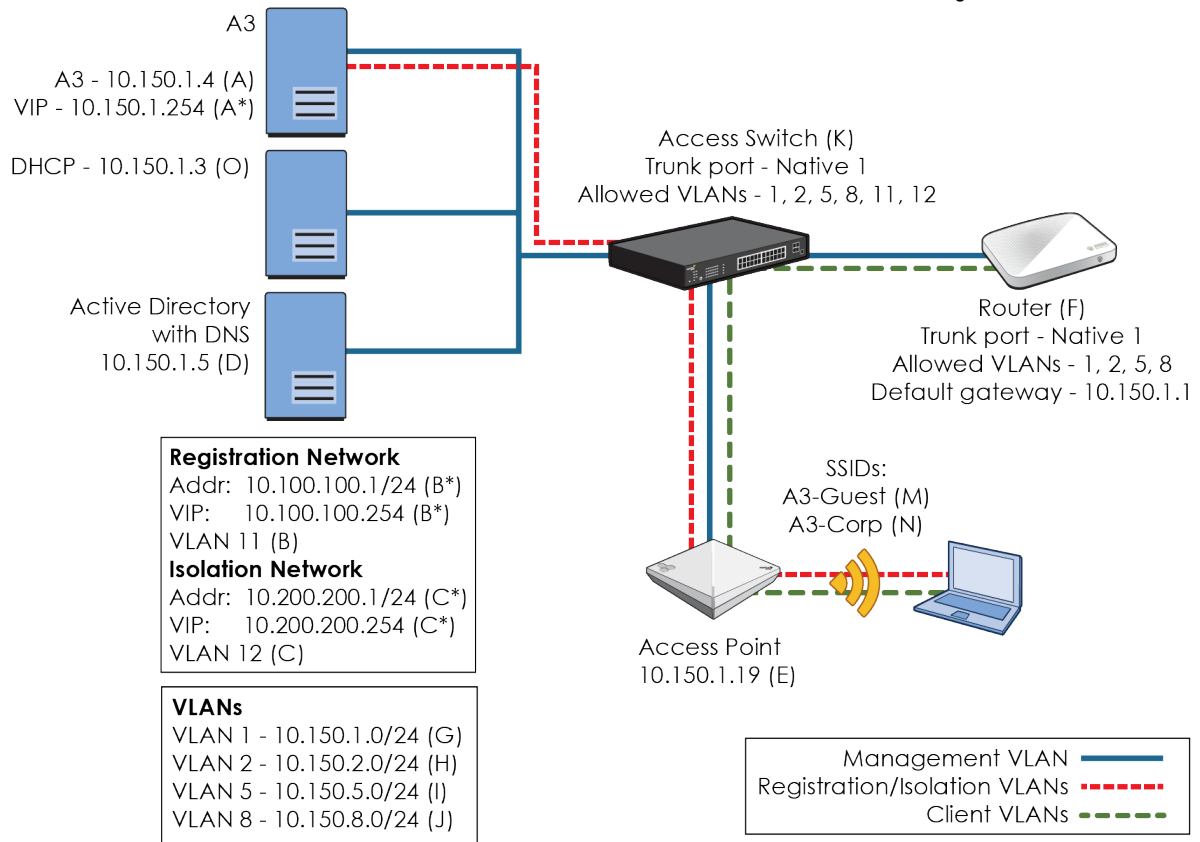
A3

A3 - 10.150.1.4 (A)
VIP - 10.150.1.254 (A*)

DHCP - 10.150.1.3 (O)

Active Directory
with DNS
10.150.1.5 (D)

Access Switch (K)
Trunk port - Native 1
Allowed VLANs - 1, 2, 5, 8, 11, 12

Router (F)
Trunk port - Native 1
Allowed VLANs - 1, 2, 5, 8
Default gateway - 10.150.1.1

**Registration Network**
Addr: 10.100.100.1/24 (B*)
VIP: 10.100.100.254 (B*)
VLAN 11 (B)
**Isolation Network**
Addr: 10.200.200.1/24 (C*)
VIP: 10.200.200.254 (C*)
VLAN 12 (C)

SSIDs:
A3-Guest (M)
A3-Corp (N)

Access Point
10.150.1.19 (E)

**VLANs**
VLAN 1 - 10.150.1.0/24 (G)
VLAN 2 - 10.150.2.0/24 (H)
VLAN 5 - 10.150.5.0/24 (I)
VLAN 8 - 10.150.8.0/24 (J)

Management VLAN
Registration/Isolation VLANs
Client VLANs